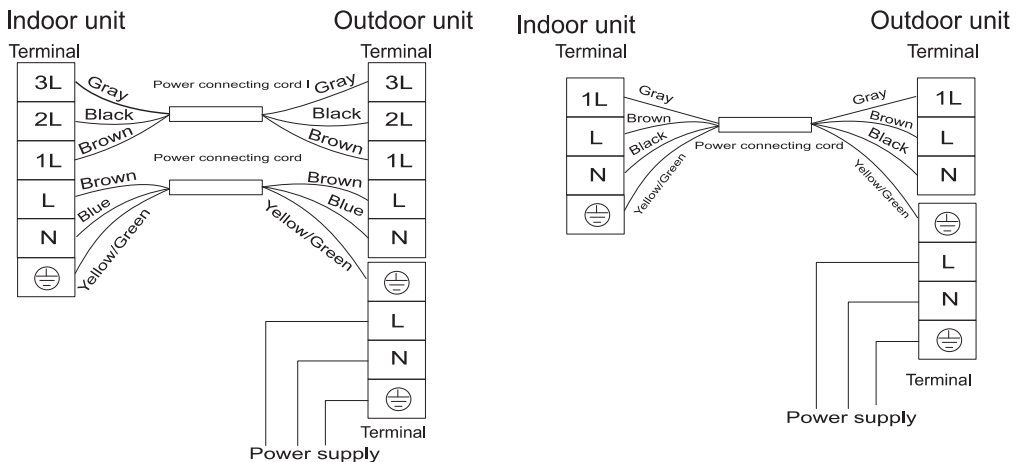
Indoor unit
Terminal
3L
2L
1L
L
N
⏚
Gray
Black
Brown
Brown
Blue
Yellow/Green
Power connecting cord I
Power connecting cord
Outdoor unit
Terminal
Gray
Black
Brown
Brown
Blue
Yellow/Green
3L
2L
1L
L
N
⏚
L
N
⏚
Terminal
Power supply

Indoor unit
Terminal
1L
L
N
⏚
Gray
Brown
Black
Yellow/Green
Power connecting cord
Outdoor unit
Terminal
Gray
Brown
Black
Yellow/Green
1L
L
N
⏚
L
N
⏚
Terminal
Power supply